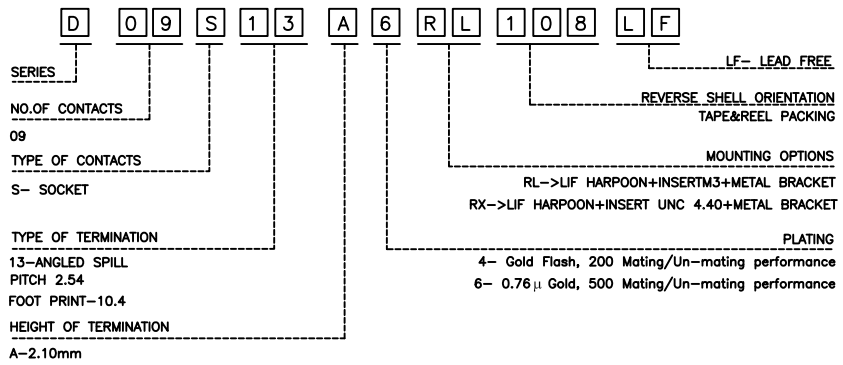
D 0 9 S 1 3 A 6 R L 1 0 8 L F

SERIES

NO.OF CONTACTS

09

TYPE OF CONTACTS

S- SOCKET

TYPE OF TERMINATION

13-ANGLED SPILL
PITCH 2.54
FOOT PRINT-10.4

HEIGHT OF TERMINATION

A-2.10mm

LF- LEAD FREE

REVERSE SHELL ORIENTATION
TAPE&REEL PACKING

MOUNTING OPTIONS

RL->LIF HARPOON+INSERTM3+METAL BRACKET
RX->LIF HARPOON+INSERT UNC 4.40+METAL BRACKET

PLATING

4- Gold Flash, 200 Mating/Un-mating performance
6- 0.76$\mu$ Gold, 500 Mating/Un-mating performance